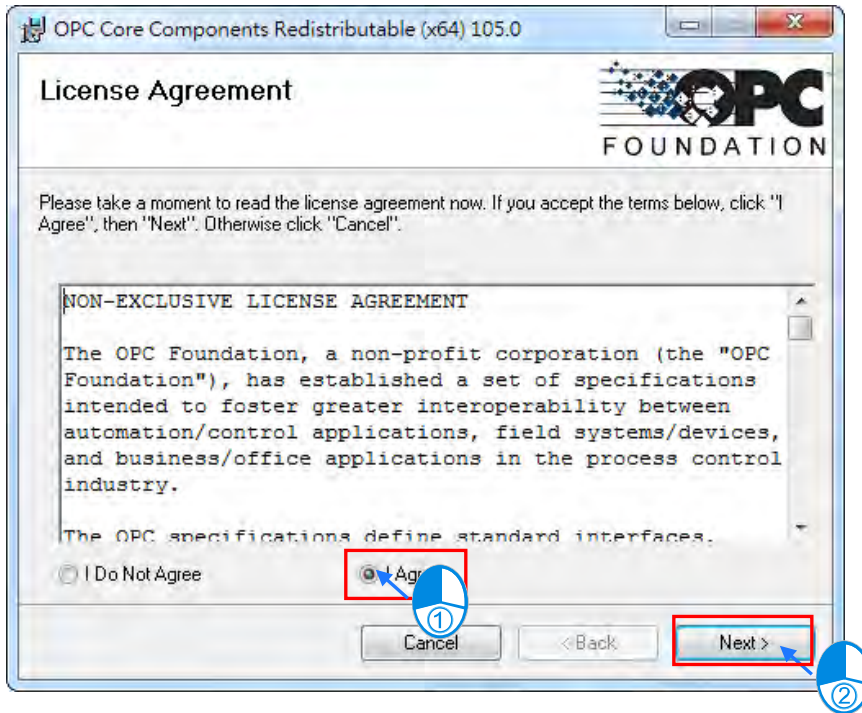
OPC Core Components Redistributable (x64) 105.0

License Agreement

OPC FOUNDATION

Please take a moment to read the license agreement now. If you accept the terms below, click "I Agree", then "Next". Otherwise click "Cancel".

NON-EXCLUSIVE LICENSE AGREEMENT

The OPC Foundation, a non-profit corporation (the "OPC Foundation"), has established a set of specifications intended to foster greater interoperability between automation/control applications, field systems/devices, and business/office applications in the process control industry.

The OPC specifications define standard interfaces,

I Do Not Agree

I Agr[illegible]

①

Cancel

< Back

Next >

②